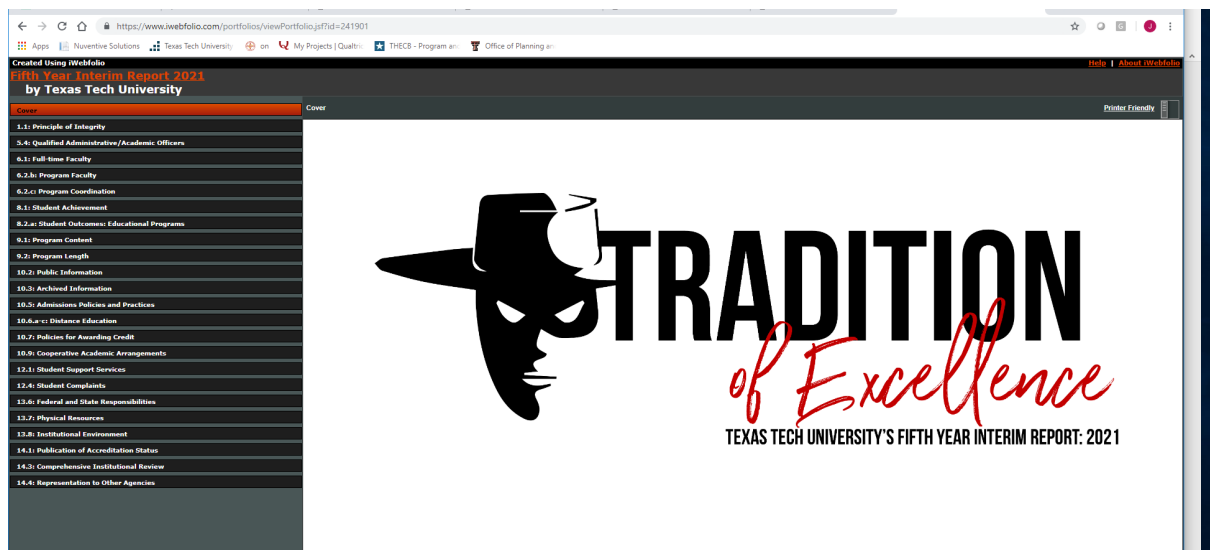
https://www.iwebfolio.com/portfolios/viewPortfolio.jsf?id=241901

Apps Nuventive Solutions Texas Tech University on My Projects | Qualtric THECB - Program an Office of Planning an

Created Using iWebfolio

Help | About iWebfolio

Fifth Year Interim Report 2021

by Texas Tech University

Cover

1.1: Principle of Integrity

5.4: Qualified Administrative/Academic Officers

6.1: Full-time Faculty

6.2.b: Program Faculty

6.2.c: Program Coordination

8.1: Student Achievement

8.2.a: Student Outcomes: Educational Programs

9.1: Program Content

9.2: Program Length

10.2: Public Information

10.3: Archived Information

10.5: Admissions Policies and Practices

10.6.a-c: Distance Education

10.7: Policies for Awarding Credit

10.9: Cooperative Academic Arrangements

12.1: Student Support Services

12.4: Student Complaints

13.6: Federal and State Responsibilities

13.7: Physical Resources

13.8: Institutional Environment

14.1: Publication of Accreditation Status

14.3: Comprehensive Institutional Review

14.4: Representation to Other Agencies

Cover

Printer Friendly

TRADITION

of Excellence

TEXAS TECH UNIVERSITY'S FIFTH YEAR INTERIM REPORT: 2021